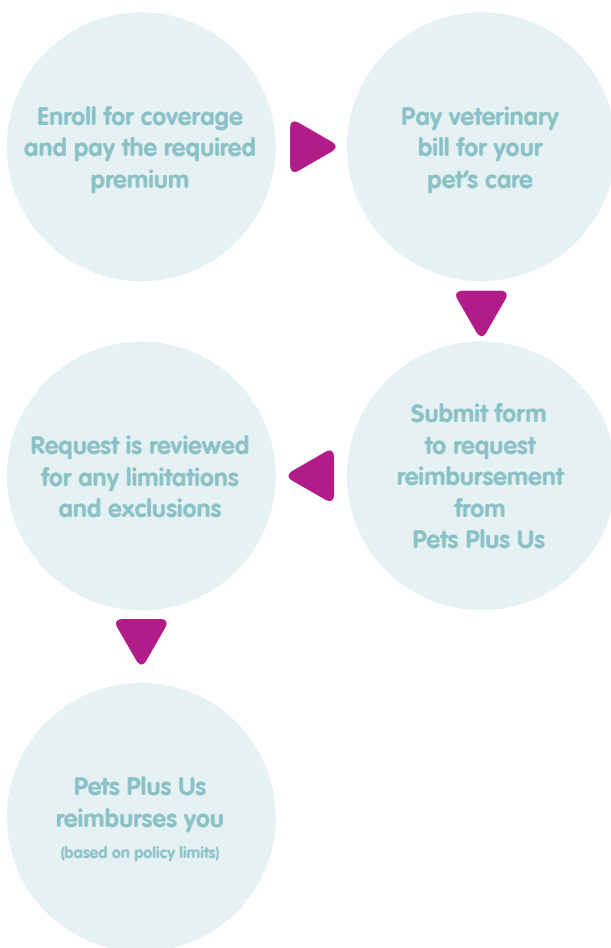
Enroll for coverage and pay the required premium

Pay veterinary bill for your pet's care

Submit form to request reimbursement from Pets Plus Us

Request is reviewed for any limitations and exclusions

Pets Plus Us reimburses you (based on policy limits)